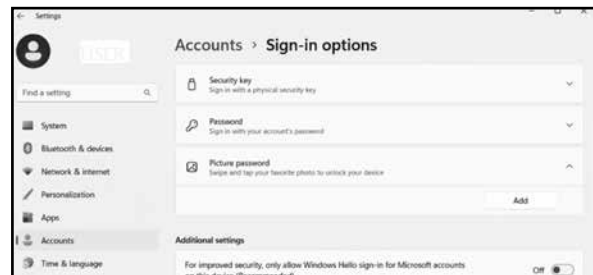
Settings

USER

Find a setting

System

Bluetooth & devices

Network & internet

Personalization

Apps

Accounts

Time & language

Accounts › Sign-in options

Security key
Sign in with a physical security key

Password
Sign in with your account's password

Picture password
Swipe and tap your favorite photo to unlock your device

Add

Additional settings

For improved security, only allow Windows Hello sign-in for Microsoft accounts on this device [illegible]

Off